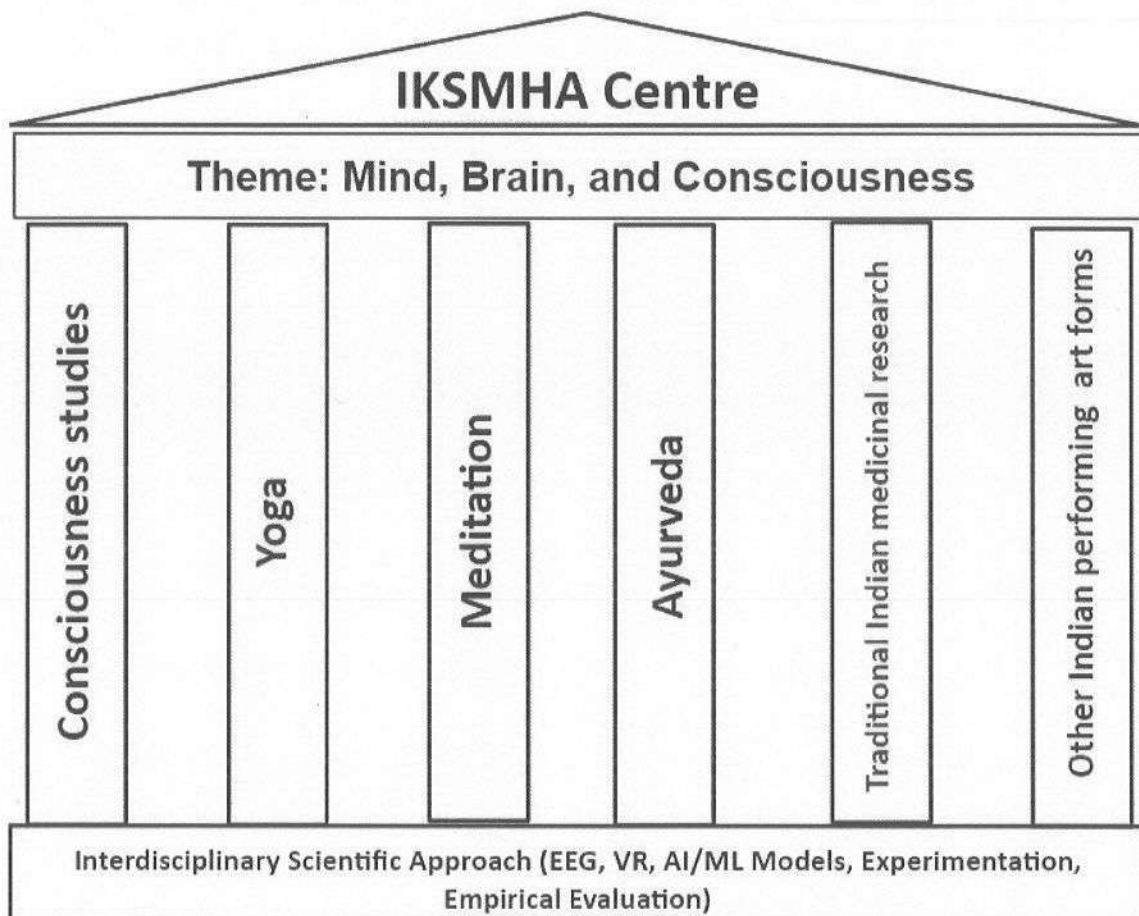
IKSMHA Centre

Theme: Mind, Brain, and Consciousness

Consciousness studies

Yoga

Meditation

Ayurveda

Traditional Indian medicinal research

Other Indian performing art forms

Interdisciplinary Scientific Approach (EEG, VR, AI/ML Models, Experimentation, Empirical Evaluation)